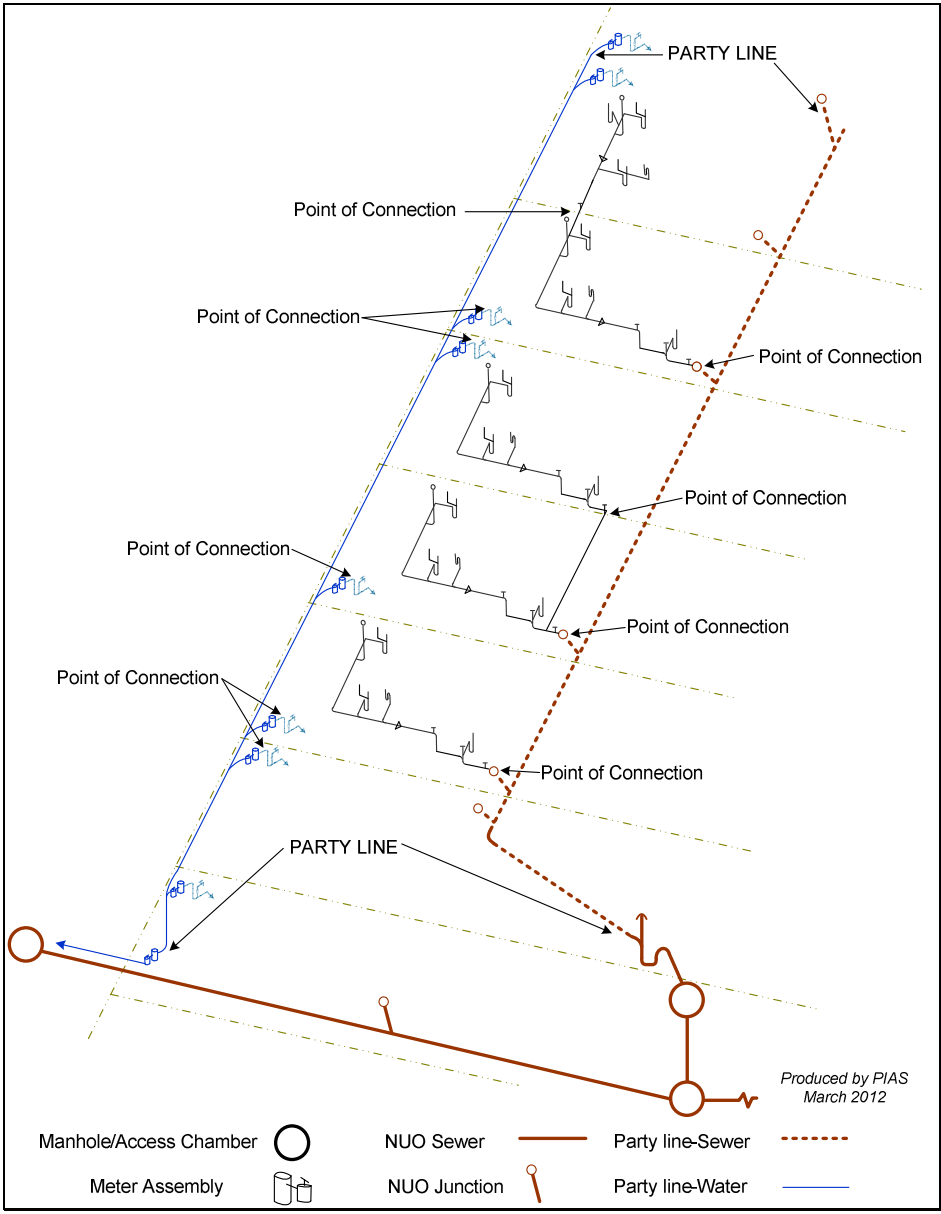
PARTY LINE

Point of Connection

Point of Connection

Point of Connection

Point of Connection

Point of Connection

Point of Connection

Point of Connection

Point of Connection

PARTY LINE

Produced by PIAS
March 2012

Manhole/Access Chamber

NUO Sewer

Party line-Sewer

Meter Assembly

NUO Junction

Party line-Water